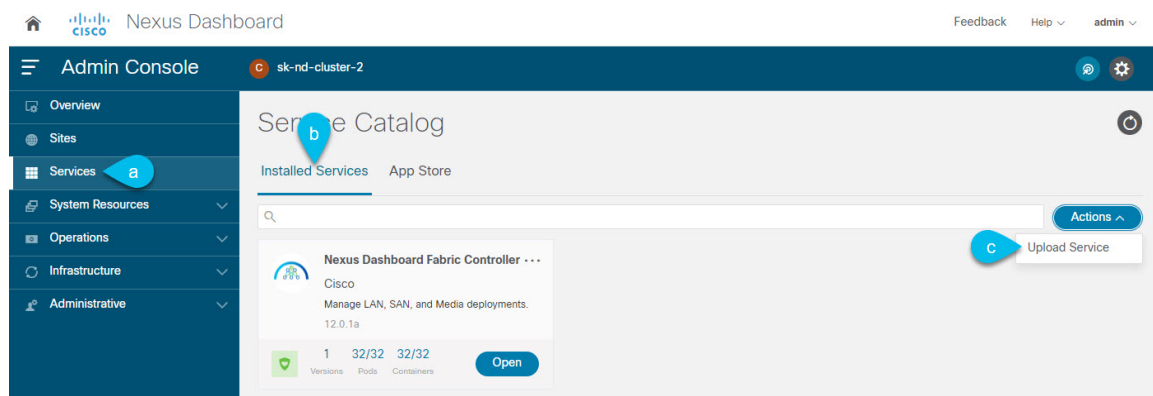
cisco Nexus Dashboard

Feedback Help admin

Admin Console

C sk-nd-cluster-2

Overview
Sites
Services a
System Resources
Operations
Infrastructure
Administrative

Serv b ce Catalog

Installed Services App Store

Actions

c Upload Service

Nexus Dashboard Fabric Controller ...
Cisco
Manage LAN, SAN, and Media deployments.
12.0.1a

1 Versions 32/32 Pods 32/32 Containers

Open